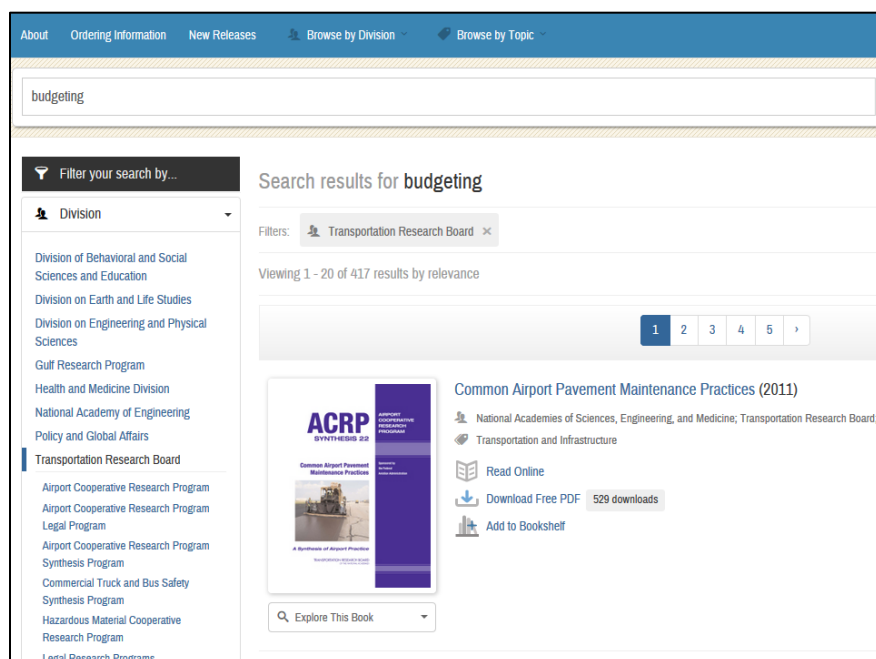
About Ordering Information New Releases Browse by Division Browse by Topic

budgeting

Filter your search by...

Division

Division of Behavioral and Social Sciences and Education
Division on Earth and Life Studies
Division on Engineering and Physical Sciences
Gulf Research Program
Health and Medicine Division
National Academy of Engineering
Policy and Global Affairs
Transportation Research Board
Airport Cooperative Research Program
Airport Cooperative Research Program Legal Program
Airport Cooperative Research Program Synthesis Program
Commercial Truck and Bus Safety Synthesis Program
Hazardous Material Cooperative Research Program
Legal Research Programs

Search results for budgeting

Filters: Transportation Research Board ×

Viewing 1 - 20 of 417 results by relevance

1 2 3 4 5 ›

ACRP SYNTHESIS 22
AIRPORT COOPERATIVE RESEARCH PROGRAM
Common Airport Pavement Maintenance Practices
A Synthesis of Airport Practice

Common Airport Pavement Maintenance Practices (2011)
National Academies of Sciences, Engineering, and Medicine; Transportation Research Board
Transportation and Infrastructure
Read Online
Download Free PDF 529 downloads
Add to Bookshelf

Explore This Book